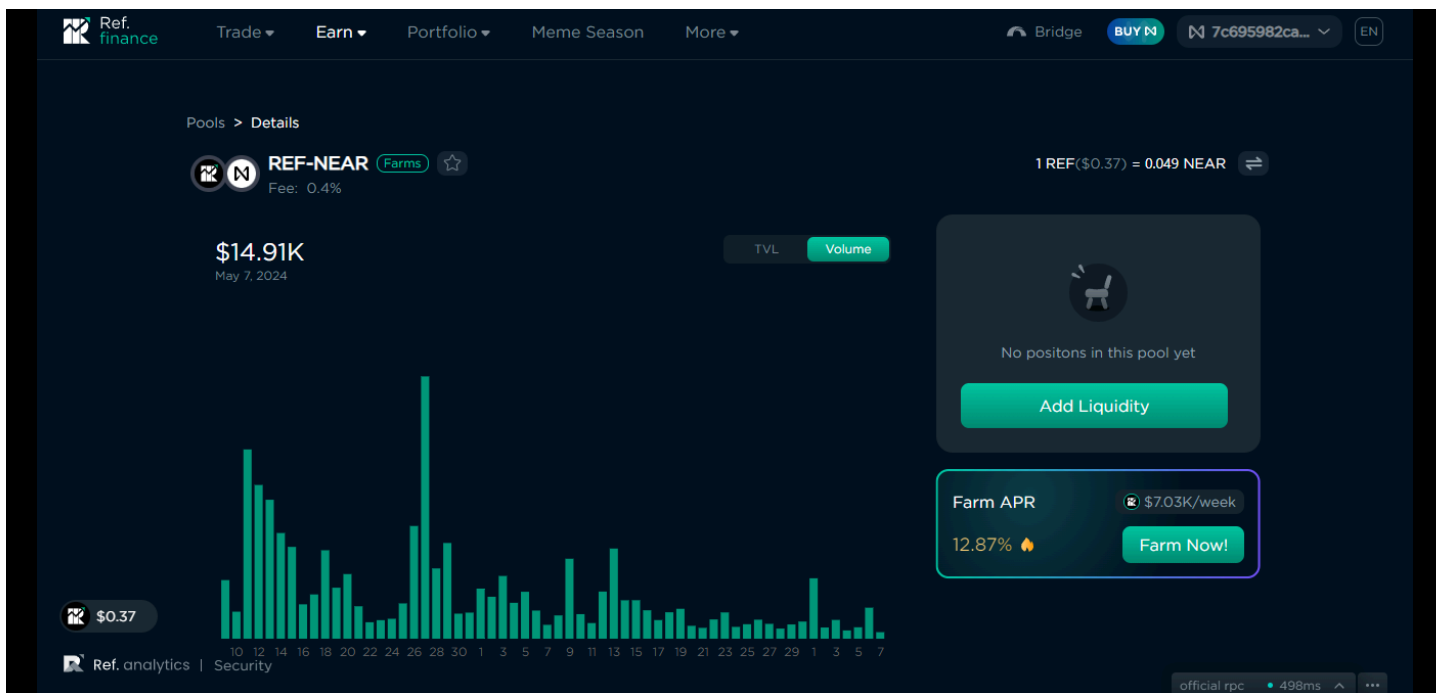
Ref. finance

Trade Earn Portfolio Meme Season More

Bridge BUY 7c695982ca... EN

Pools > Details

REF-NEAR Farms

Fee: 0.4%

1 REF($0.37) = 0.049 NEAR

$14.91K

May 7, 2024

TVL Volume

No positons in this pool yet

Add Liquidity

Farm APR

$7.03K/week

12.87%

Farm Now!

10 12 14 16 18 20 22 24 26 28 30 1 3 5 7 9 11 13 15 17 19 21 23 25 27 29 1 3 5 7

$0.37

Ref. analytics | Security

official rpc 498ms